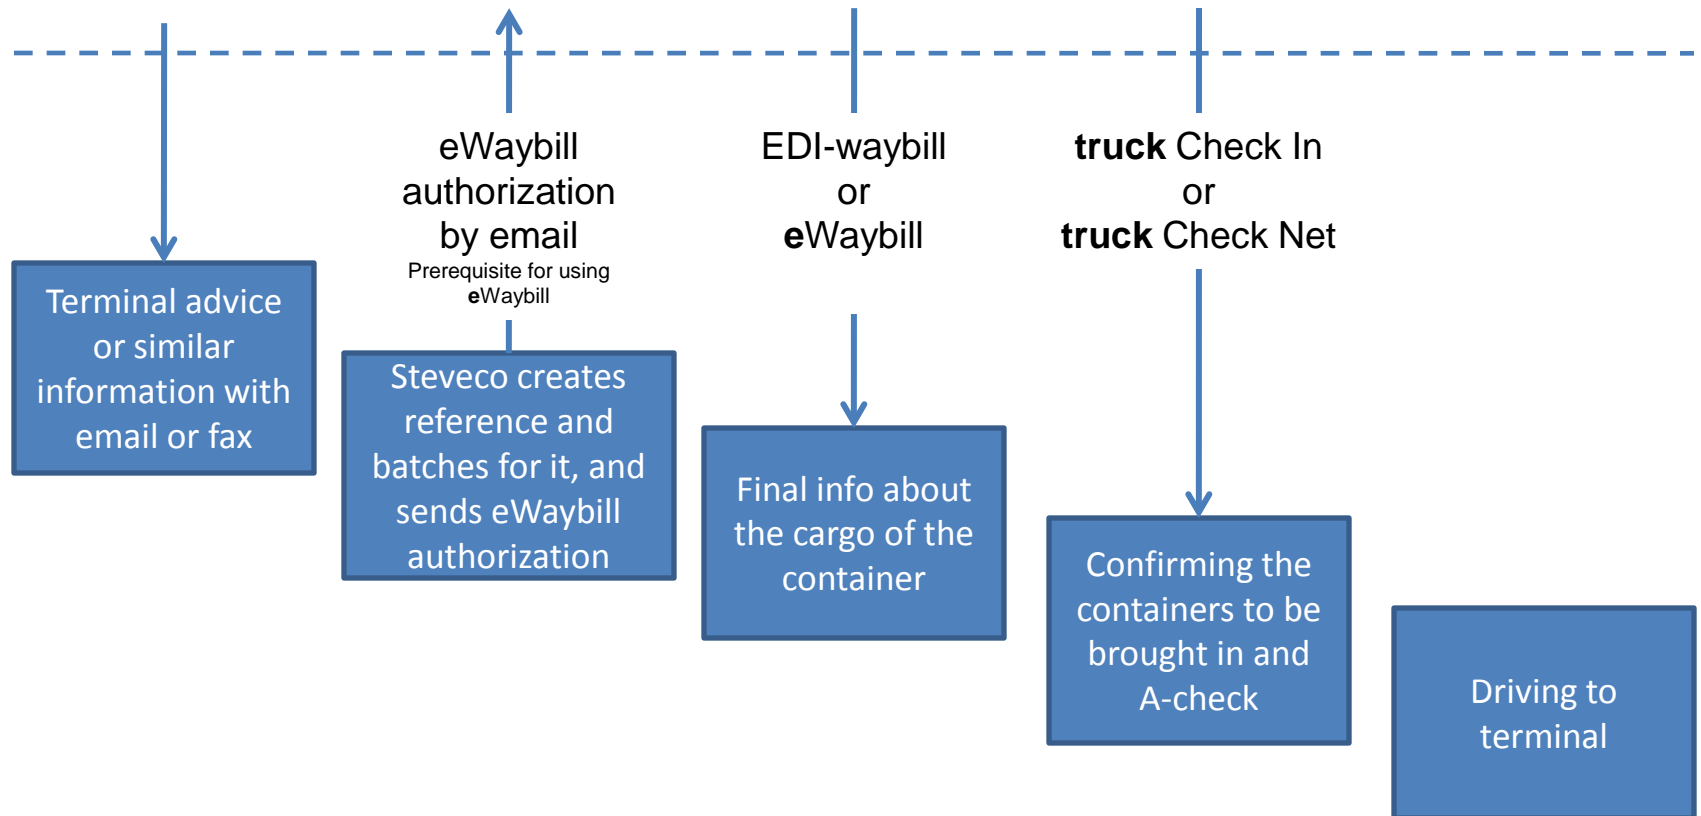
Terminal advice or similar information with email or fax

eWaybill authorization by email
Prerequisite for using eWaybill

Steveco creates reference and batches for it, and sends eWaybill authorization

EDI-waybill or eWaybill

Final info about the cargo of the container

truck Check In or truck Check Net

Confirming the containers to be brought in and A-check

Driving to terminal